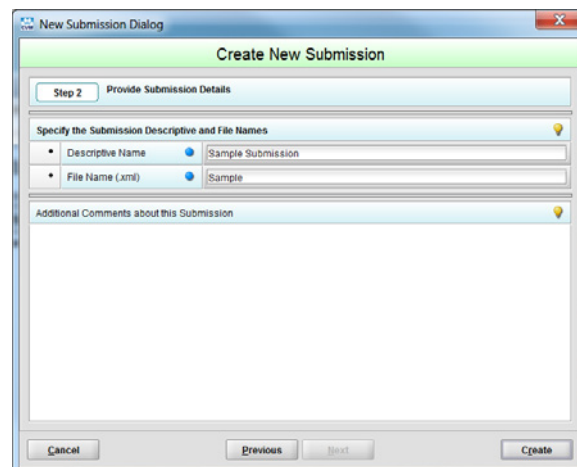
New Submission Dialog

Create New Submission

Step 2 Provide Submission Details

Specify the Submission Descriptive and File Names

• Descriptive Name Sample Submission

• File Name (.xml) Sample

Additional Comments about this Submission

Cancel

Previous

Next

Create